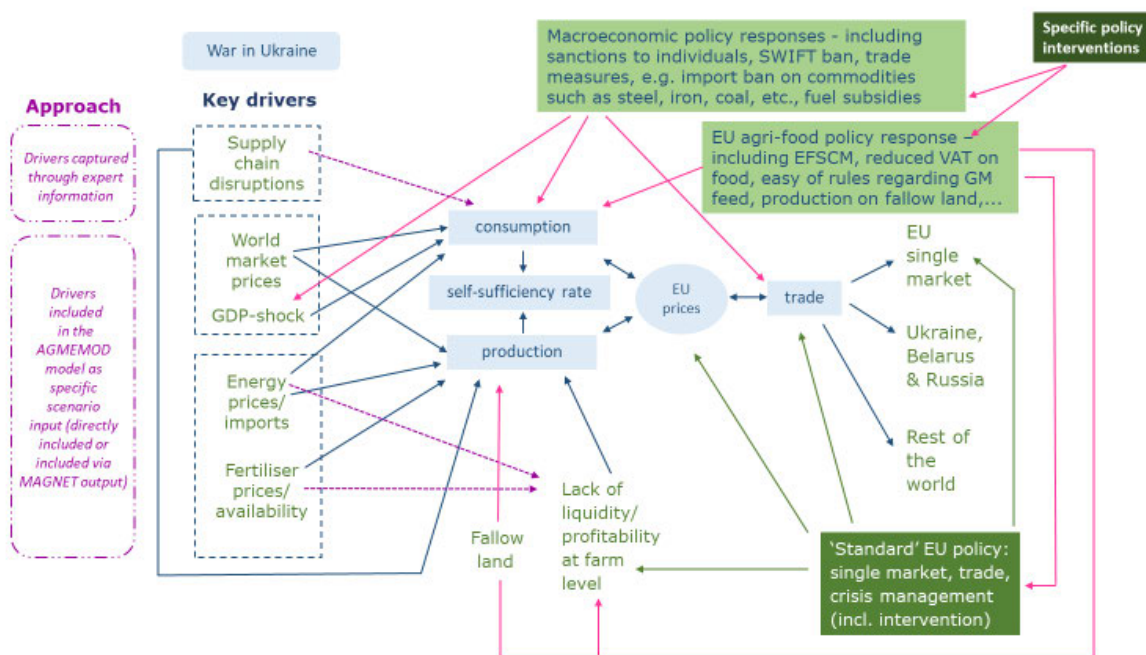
War in Ukraine

Macroeconomic policy responses - including sanctions to individuals, SWIFT ban, trade measures, e.g. import ban on commodities such as steel, iron, coal, etc., fuel subsidies

Specific policy interventions

Approach

Key drivers

Drivers captured through expert information

Supply chain disruptions

EU agri-food policy response – including EFSCM, reduced VAT on food, easy of rules regarding GM feed, production on fallow land,...

consumption

World market prices

GDP-shock

self-sufficiency rate

EU prices

trade

EU single market

Drivers included in the AGMEMOD model as specific scenario input (directly included or included via MAGNET output)

production

Ukraine, Belarus & Russia

Energy prices/ imports

Rest of the world

Fertiliser prices/ availability

Lack of liquidity/ profitability at farm level

Fallow land

'Standard' EU policy: single market, trade, crisis management (incl. intervention)